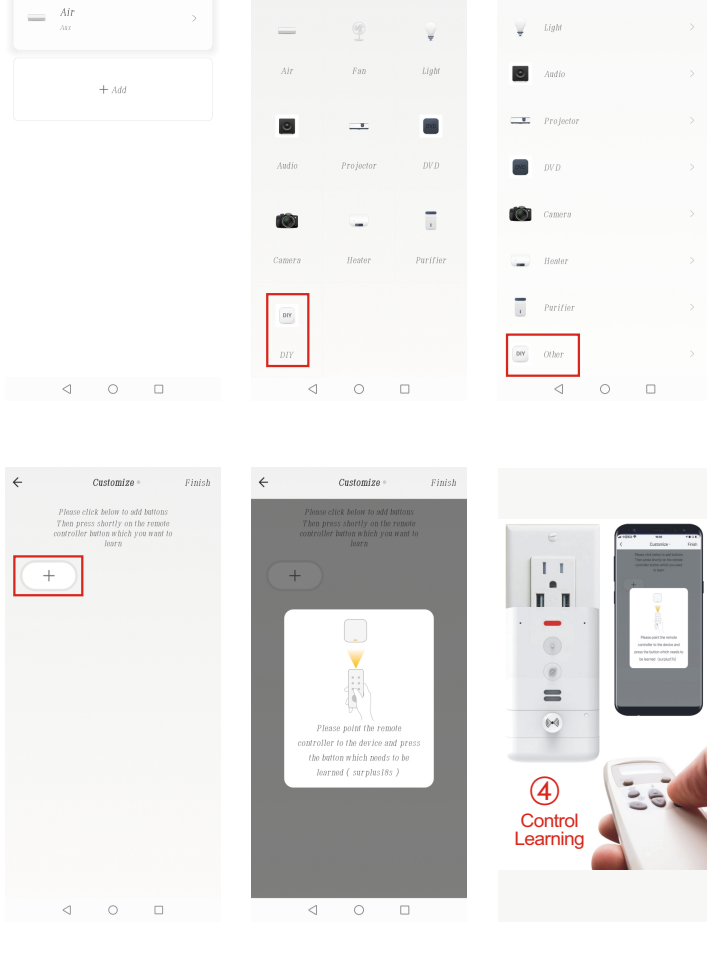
Air
Air

+ Add

Air
Fan
Light
Audio
Projector
DVD
Camera
Heater
Purifier
DIY
DIY

Light
Audio
Projector
DVD
Camera
Heater
Purifier
DIY
Other

Customize
Finish
Please click below to add buttons Then press shortly on the remote controller button which you want to learn
+

Customize
Finish
Please click below to add buttons Then press shortly on the remote controller button which you want to learn
+
Please point the remote controller to the device and press the button which needs to be learned ( surplus18s )

④
Control Learning